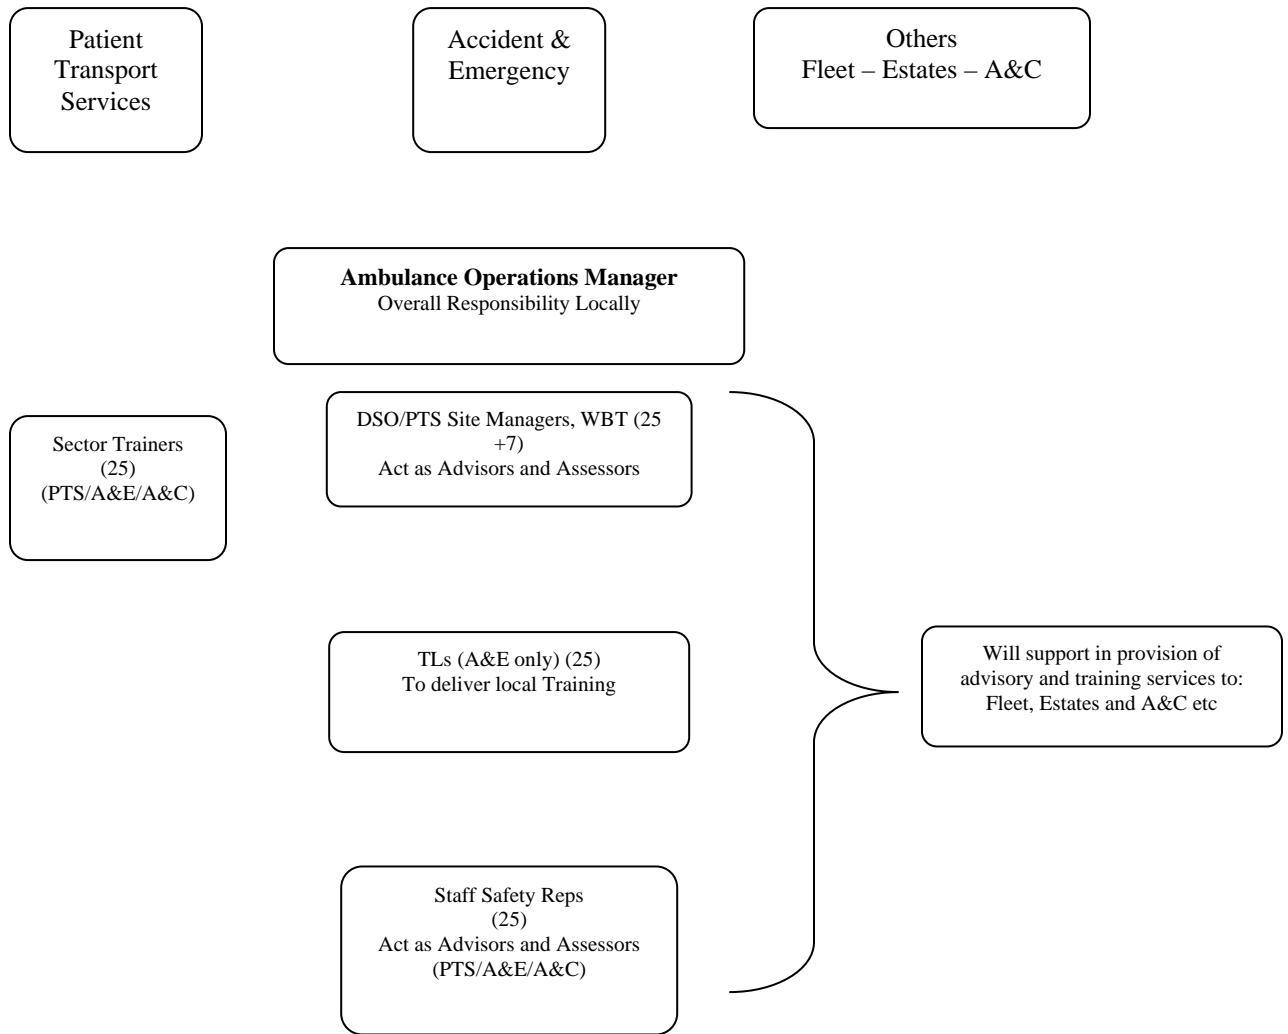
Patient Transport Services

Accident & Emergency

Others
Fleet – Estates – A&C

**Ambulance Operations Manager**
Overall Responsibility Locally

Sector Trainers
(25)
(PTS/A&E/A&C)

DSO/PTS Site Managers, WBT (25 +7)
Act as Advisors and Assessors

TLs (A&E only) (25)
To deliver local Training

Staff Safety Reps
(25)
Act as Advisors and Assessors
(PTS/A&E/A&C)

Will support in provision of advisory and training services to:
Fleet, Estates and A&C etc